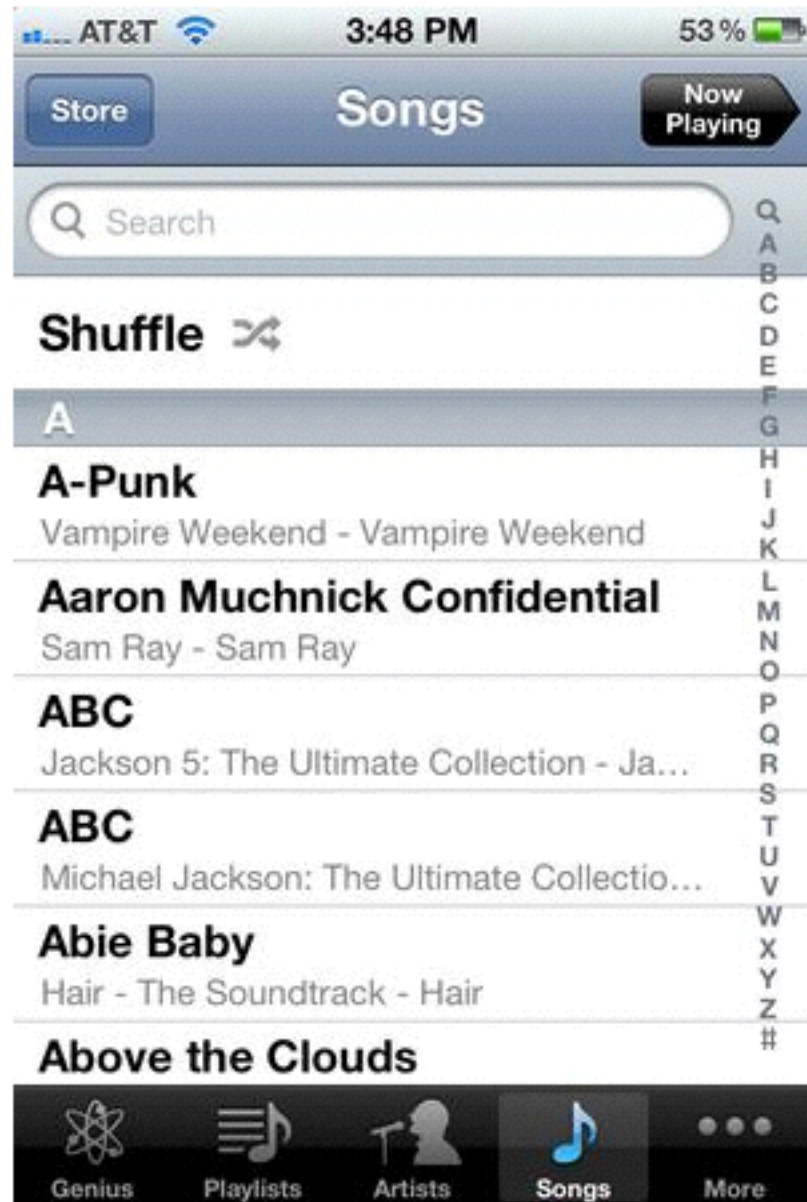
AT&T 3:48 PM 53 %

Store Songs Now Playing

Search

Q A B C D E F G H I J K L M N O P Q R S T U V W X Y Z #

Shuffle

A

A-Punk
Vampire Weekend - Vampire Weekend

Aaron Muchnick Confidential
Sam Ray - Sam Ray

ABC
Jackson 5: The Ultimate Collection - Ja...

ABC
Michael Jackson: The Ultimate Collectio...

Abie Baby
Hair - The Soundtrack - Hair

Above the Clouds

Genius Playlists Artists Songs More